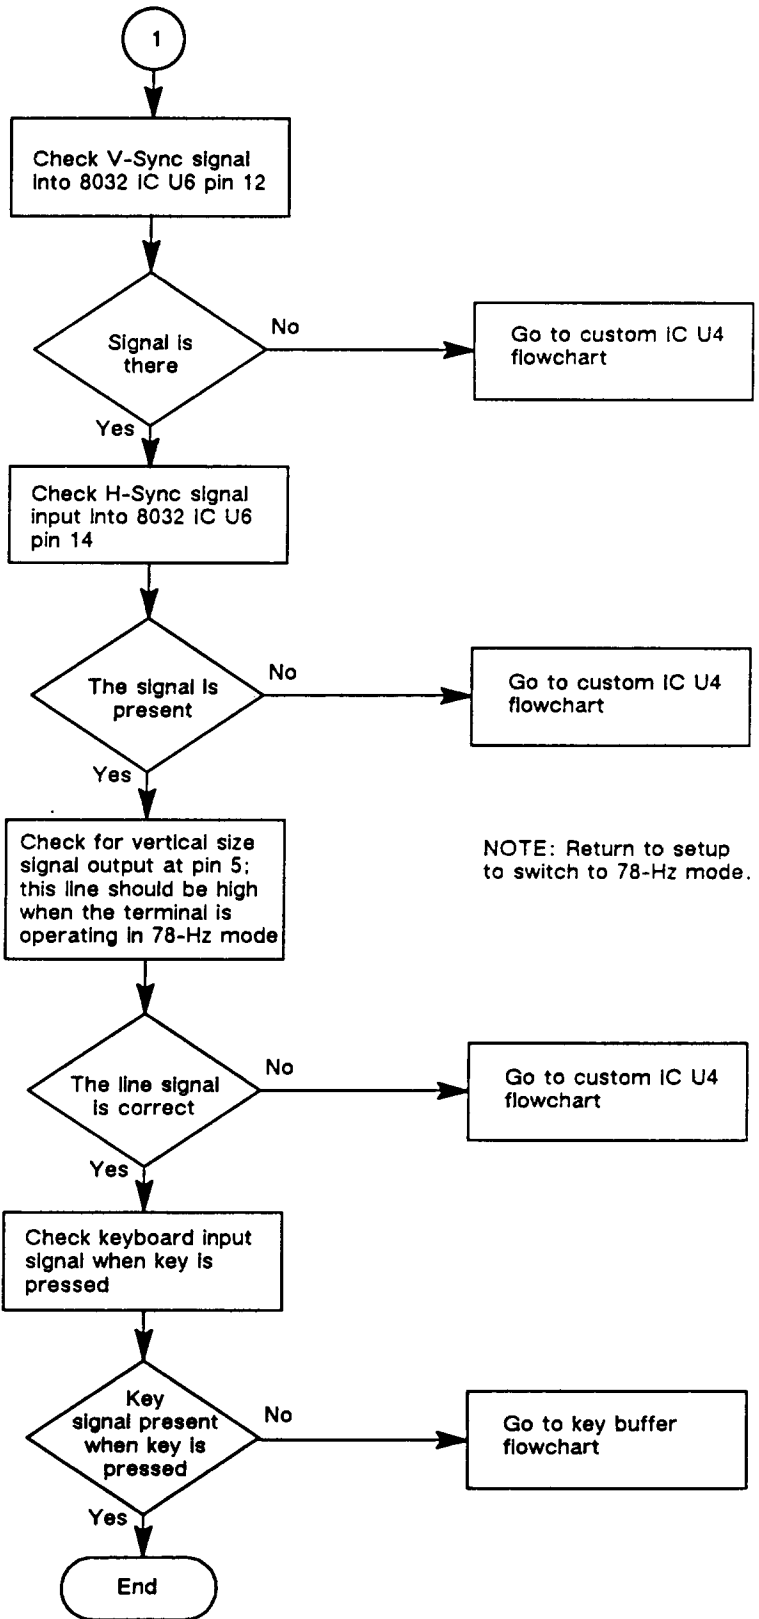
1

Check V-Sync signal into 8032 IC U6 pin 12

Signal is there

No

Go to custom IC U4 flowchart

Yes

Check H-Sync signal input into 8032 IC U6 pin 14

The signal is present

No

Go to custom IC U4 flowchart

Yes

Check for vertical size signal output at pin 5; this line should be high when the terminal is operating in 78-Hz mode

NOTE: Return to setup to switch to 78-Hz mode.

The line signal is correct

No

Go to custom IC U4 flowchart

Yes

Check keyboard input signal when key is pressed

Key signal present when key is pressed

No

Go to key buffer flowchart

Yes

End